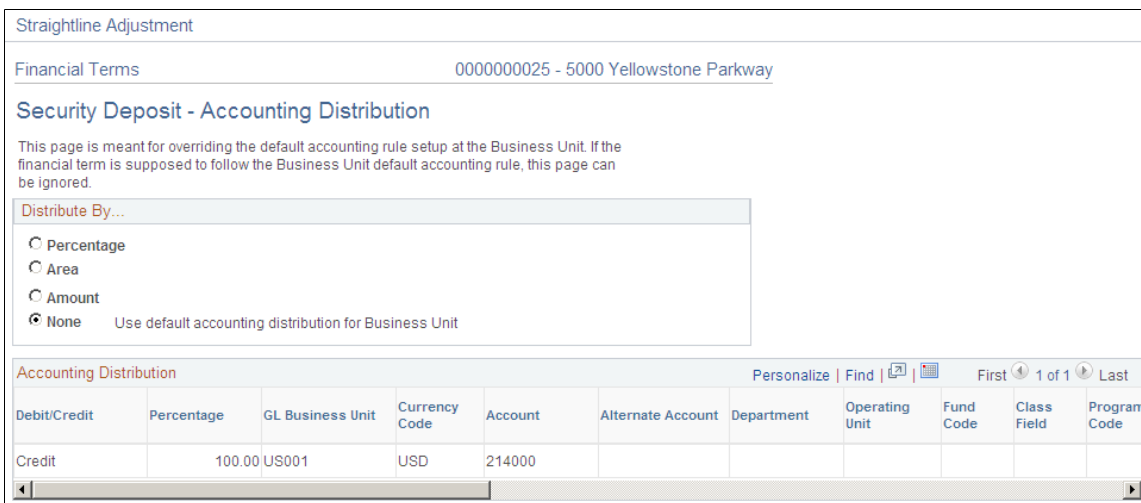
Straightline Adjustment

Financial Terms

0000000025 - 5000 Yellowstone Parkway

Security Deposit - Accounting Distribution

This page is meant for overriding the default accounting rule setup at the Business Unit. If the financial term is supposed to follow the Business Unit default accounting rule, this page can be ignored.

Distribute By...

Percentage
Area
Amount
None Use default accounting distribution for Business Unit

Accounting Distribution

Personalize | Find | | First 1 of 1 Last

| Debit/Credit | Percentage | GL Business Unit | Currency Code | Account | Alternate Account | Department | Operating Unit | Fund Code | Class Field | Program Code |
|---|---|---|---|---|---|---|---|---|---|---|
| Credit | 100.00 | US001 | USD | 214000 | | | | | | |